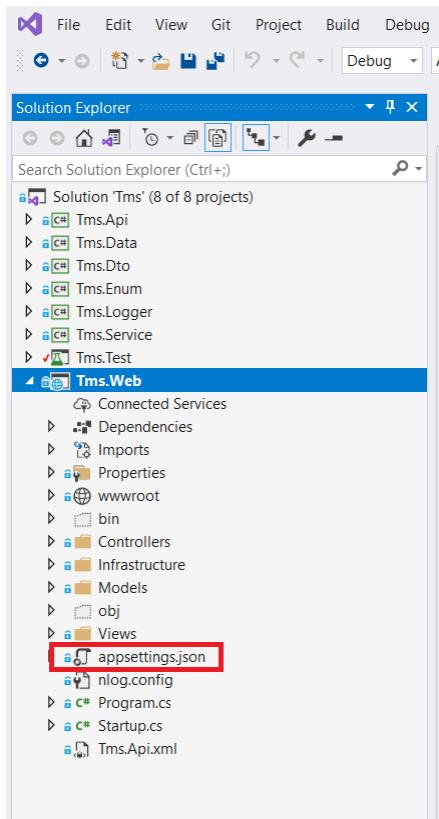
File Edit View Git Project Build Debug

Debug

Solution Explorer

Search Solution Explorer (Ctrl+;)

Solution 'Tms' (8 of 8 projects)
C# Tms.Api
C# Tms.Data
C# Tms.Dto
C# Tms.Enum
C# Tms.Logger
C# Tms.Service
Tms.Test
Tms.Web
Connected Services
Dependencies
Imports
Properties
wwwroot
bin
Controllers
Infrastructure
Models
obj
Views
appsettings.json
nlog.config
C# Program.cs
C# Startup.cs
Tms.Api.xml